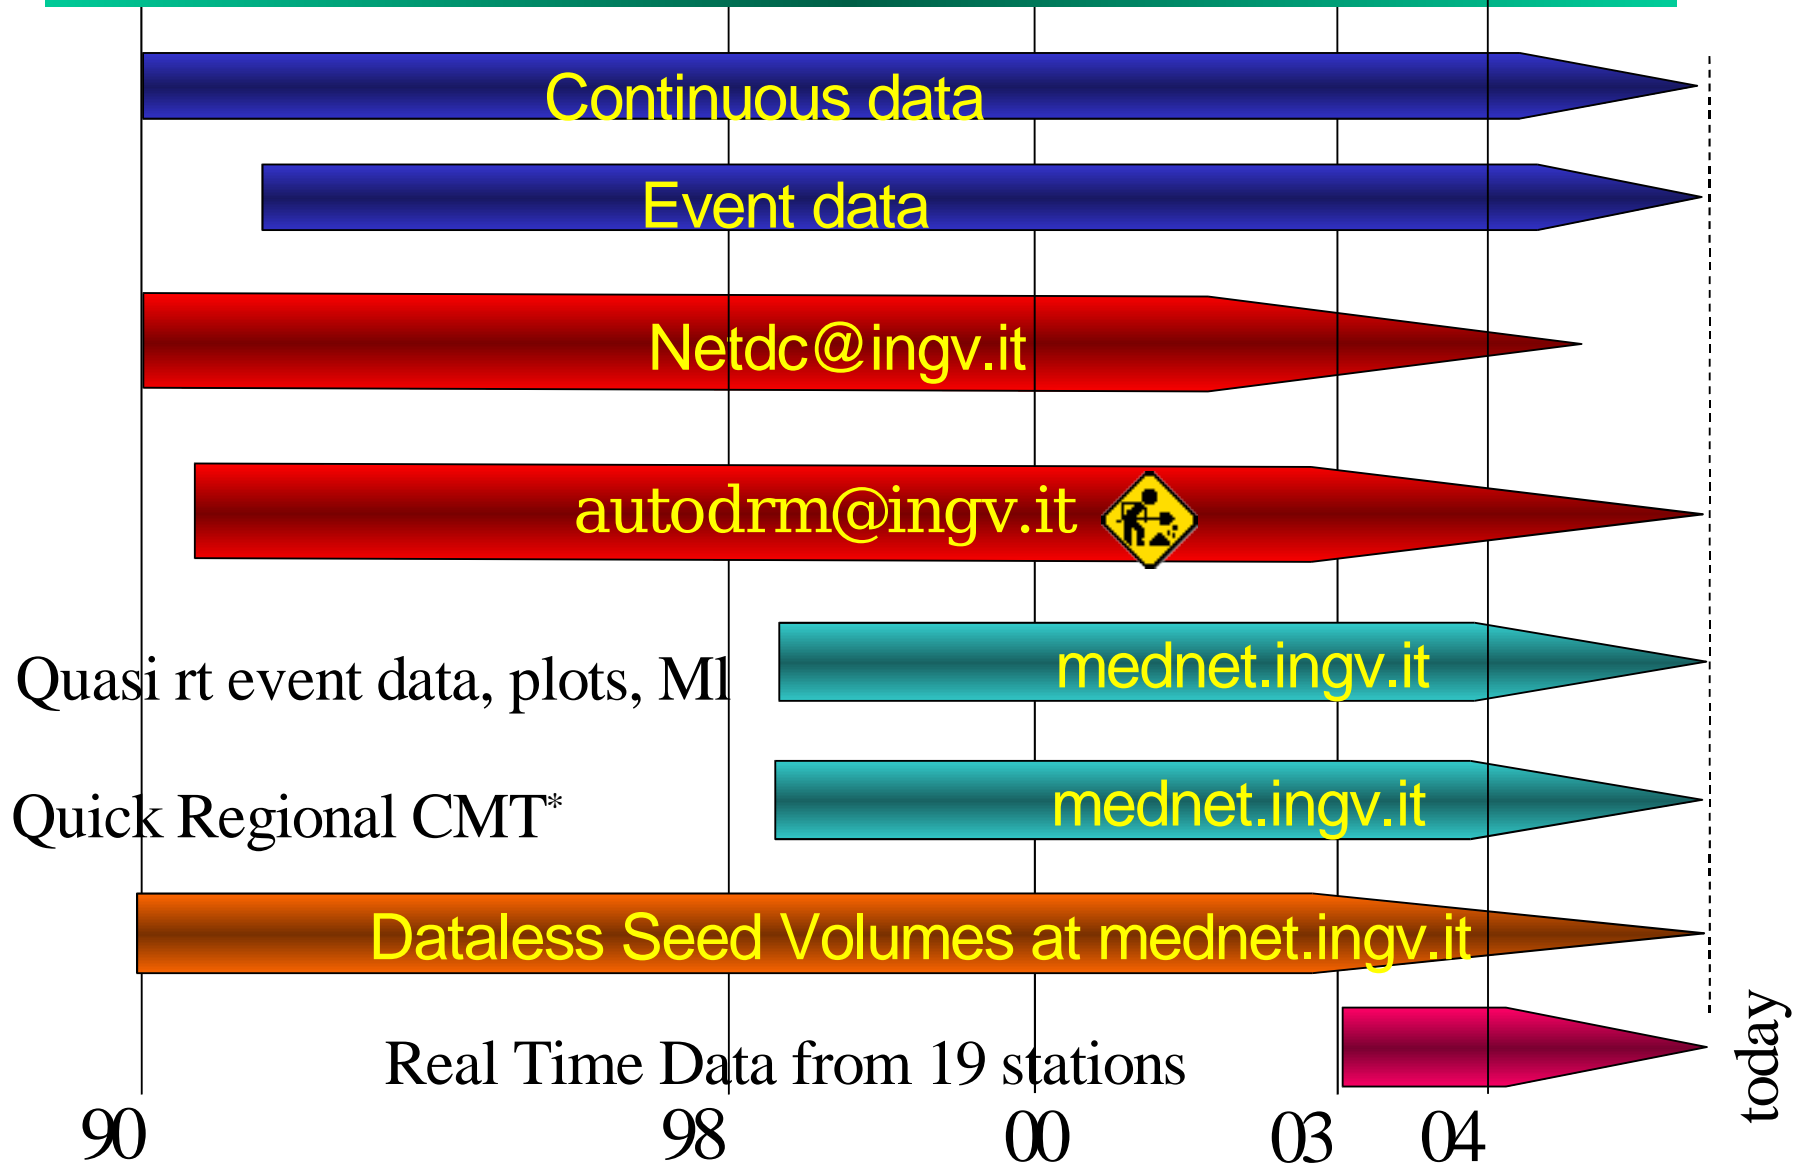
Continuous data

Event data

Netdc@ingv.it

autodrm@ingv.it

Quasi rt event data, plots, Ml

mednet.ingv.it

Quick Regional CMT*

mednet.ingv.it

Dataless Seed Volumes at mednet.ingv.it

Real Time Data from 19 stations

today

90 98 00 03 04